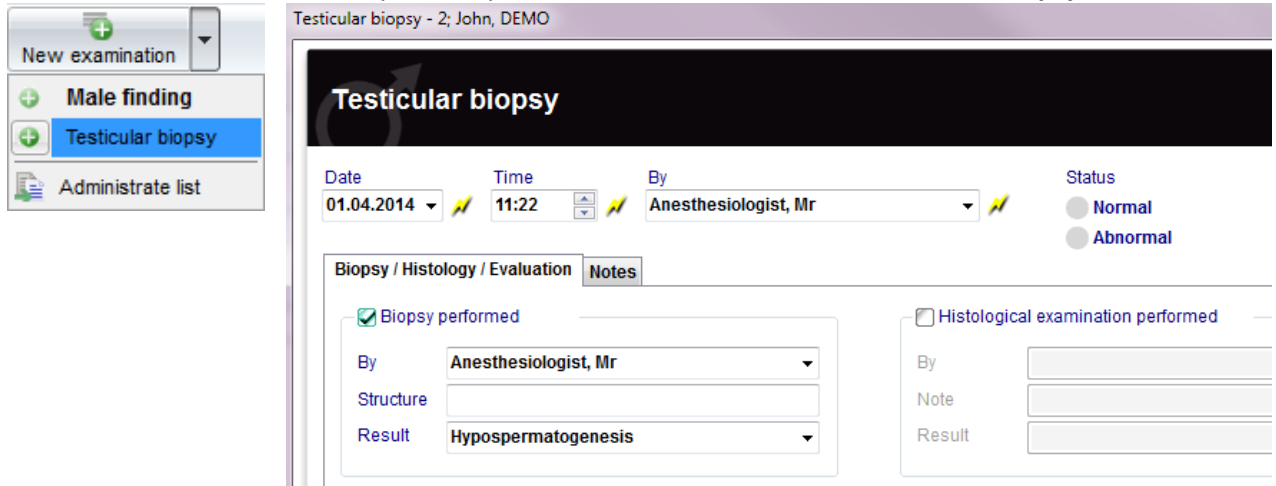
New examination

Male finding

Testicular biopsy

Administrate list

Testicular biopsy - 2; John, DEMO

Testicular biopsy

Date
01.04.2014

Time
11:22

By
Anesthesiologist, Mr

Status
Normal
Abnormal

Biopsy / Histology / Evaluation
Notes

Biopsy performed

By
Anesthesiologist, Mr

Structure

Result
Hypospermatogenesis

Histological examination performed

By

Note

Result